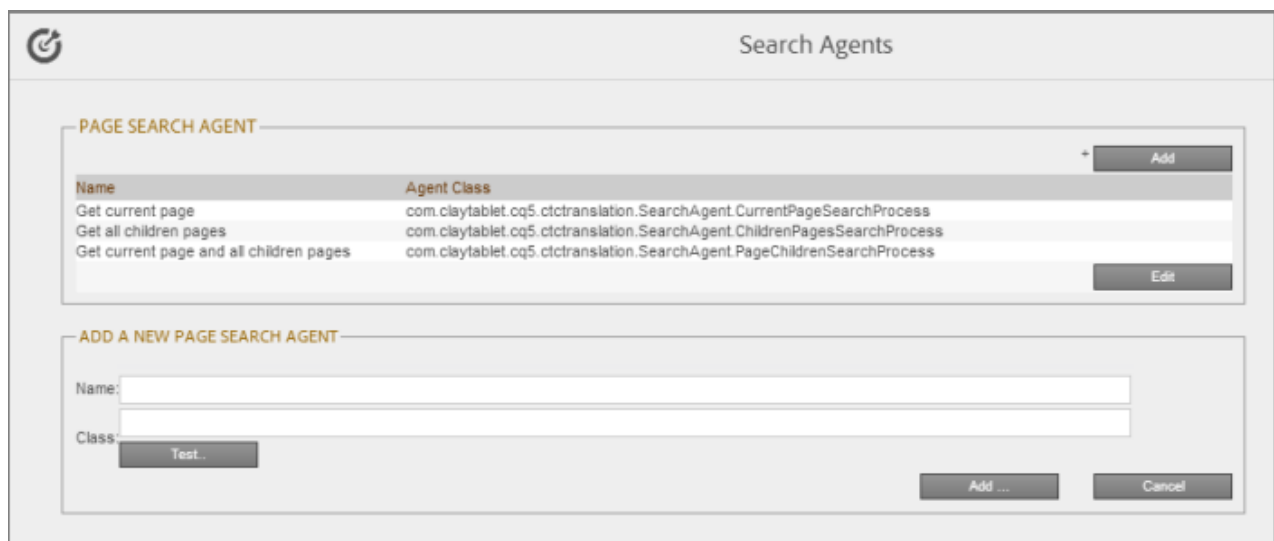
Search Agents

PAGE SEARCH AGENT

+ Add

| Name | Agent Class |
|---|---|
| Get current page | com.claytablet.cq5.ctctranslation.SearchAgent.CurrentPageSearchProcess |
| Get all children pages | com.claytablet.cq5.ctctranslation.SearchAgent.ChildrenPagesSearchProcess |
| Get current page and all children pages | com.claytablet.cq5.ctctranslation.SearchAgent.PageChildrenSearchProcess |

Edit

ADD A NEW PAGE SEARCH AGENT

Name:

Class:

Test..

Add ...

Cancel